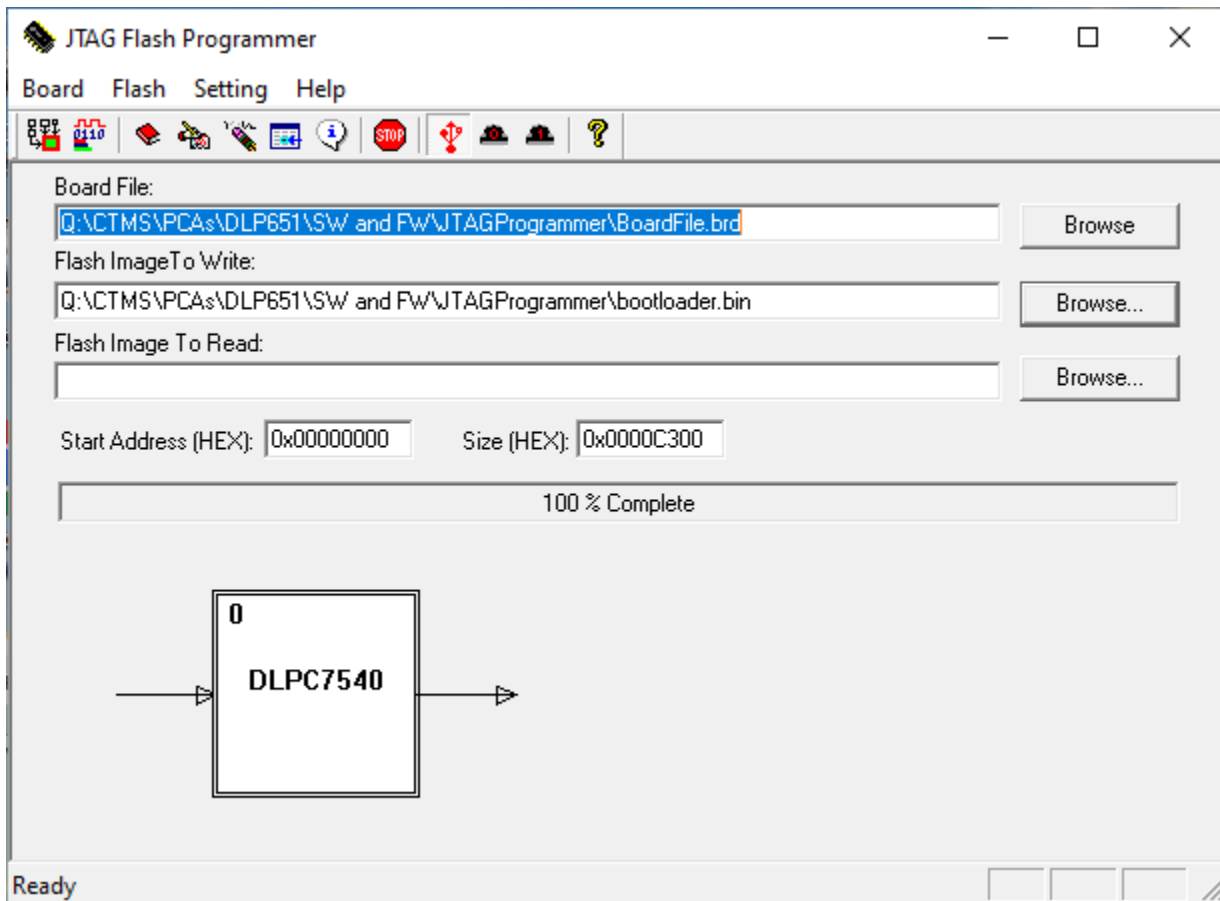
JTAG Flash Programmer

Board Flash Setting Help

0110

STOP

Board File:

Q:\CTMS\PCAs\DLP651\SW and FW\JTAGProgrammer\BoardFile.brd

Browse

Flash ImageTo Write:

Q:\CTMS\PCAs\DLP651\SW and FW\JTAGProgrammer\bootloader.bin

Browse...

Flash Image To Read:

Browse...

Start Address (HEX): 0x00000000 Size (HEX): 0x0000C300

100 % Complete

0

DLPC7540

Ready